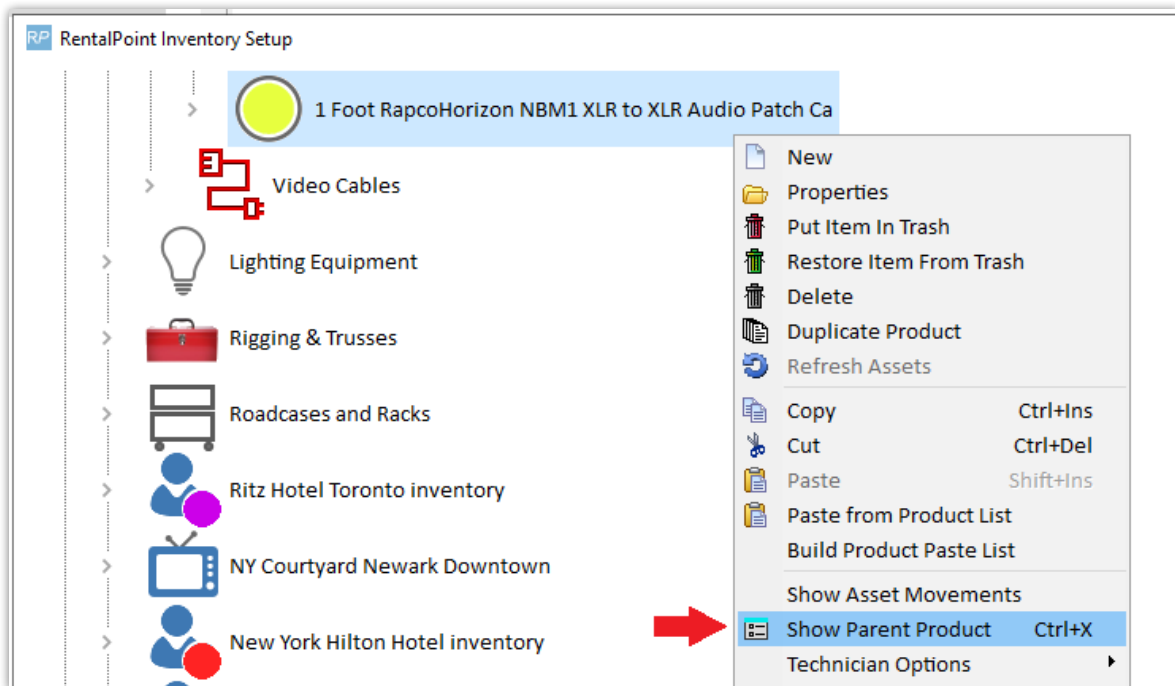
RP RentalPoint Inventory Setup

1 Foot RapcoHorizon NBM1 XLR to XLR Audio Patch Ca

Video Cables

Lighting Equipment

Rigging & Trusses

Roadcases and Racks

Ritz Hotel Toronto inventory

NY Courtyard Newark Downtown

New York Hilton Hotel inventory

New
Properties
Put Item In Trash
Restore Item From Trash
Delete
Duplicate Product
Refresh Assets
Copy Ctrl+Ins
Cut Ctrl+Del
Paste Shift+Ins
Paste from Product List
Build Product Paste List
Show Asset Movements
Show Parent Product Ctrl+X
Technician Options